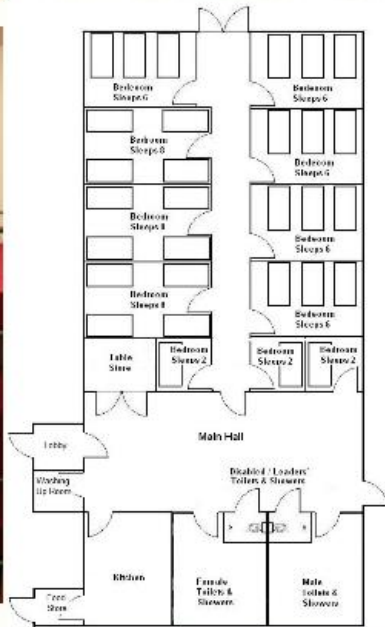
Bedroom
Sleeps 6

Bedroom
Sleeps 6

Bedroom
Sleeps 8

Bedroom
Sleeps 6

Bedroom
Sleeps 8

Bedroom
Sleeps 6

Bedroom
Sleeps 8

Bedroom
Sleeps 6

Table
Store

Bedroom
Sleeps 2

Bedroom
Sleeps 2

Bedroom
Sleeps 2

Main Hall

Lobby

Washing
Up Room

Disabled / Leaders'
Toilets & Showers

Kitchen

Female
Toilets &
Showers

Male
Toilets &
Showers

Food
Store